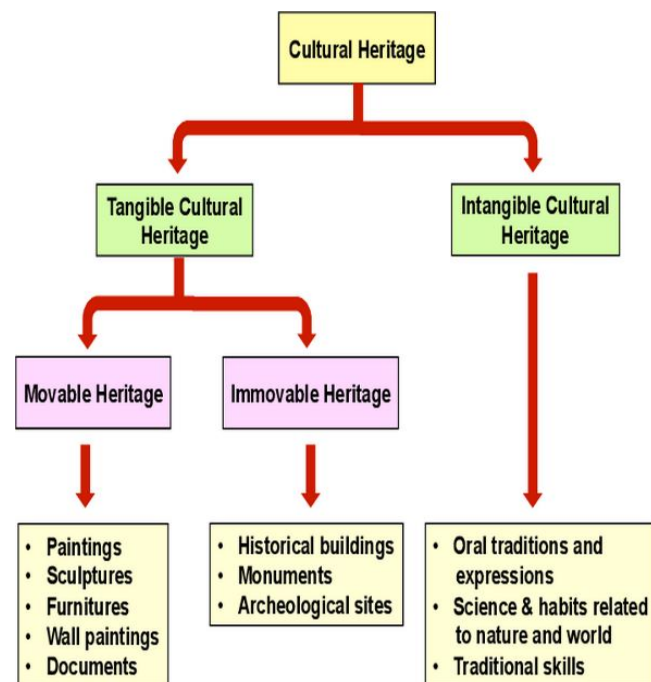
Cultural Heritage

Tangible Cultural Heritage

Intangible Cultural Heritage

Movable Heritage

Immovable Heritage

- Paintings
- Sculptures
- Furnitures
- Wall paintings
- Documents

- Historical buildings
- Monuments
- Archeological sites

- Oral traditions and expressions
- Science & habits related to nature and world
- Traditional skills